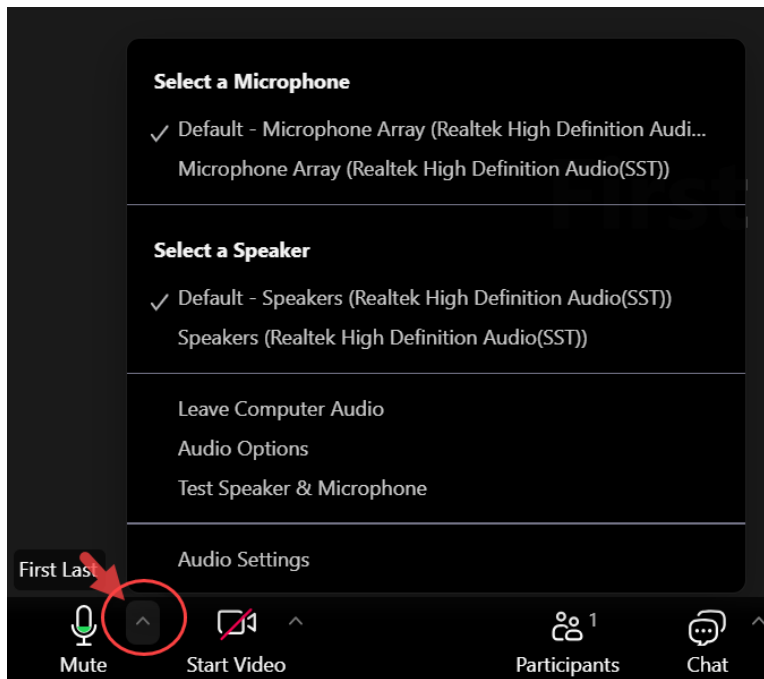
Select a Microphone

✓ Default - Microphone Array (Realtek High Definition Audi...

Microphone Array (Realtek High Definition Audio(SST))

Select a Speaker

✓ Default - Speakers (Realtek High Definition Audio(SST))

Speakers (Realtek High Definition Audio(SST))

Leave Computer Audio

Audio Options

Test Speaker & Microphone

Audio Settings

First Last

Mute

Start Video

Participants 1

Chat